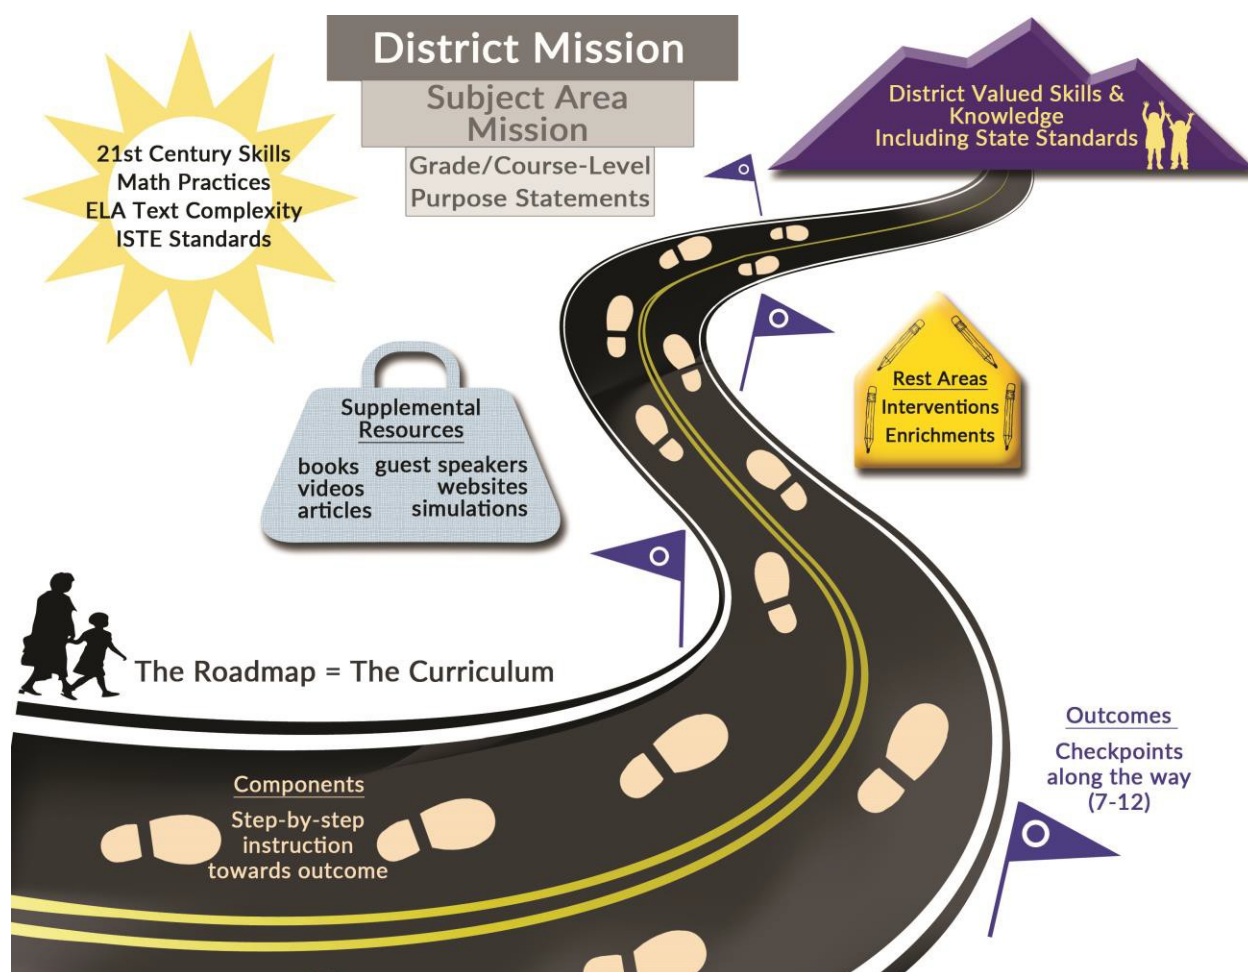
District Mission

Subject Area Mission

Grade/Course-Level Purpose Statements

21st Century Skills
Math Practices
ELA Text Complexity
ISTE Standards

District Valued Skills & Knowledge Including State Standards

Supplemental Resources
books
videos
articles
guest speakers
websites
simulations

Rest Areas
Interventions
Enrichments

The Roadmap = The Curriculum

Outcomes
Checkpoints along the way (7-12)

Components
Step-by-step instruction towards outcome